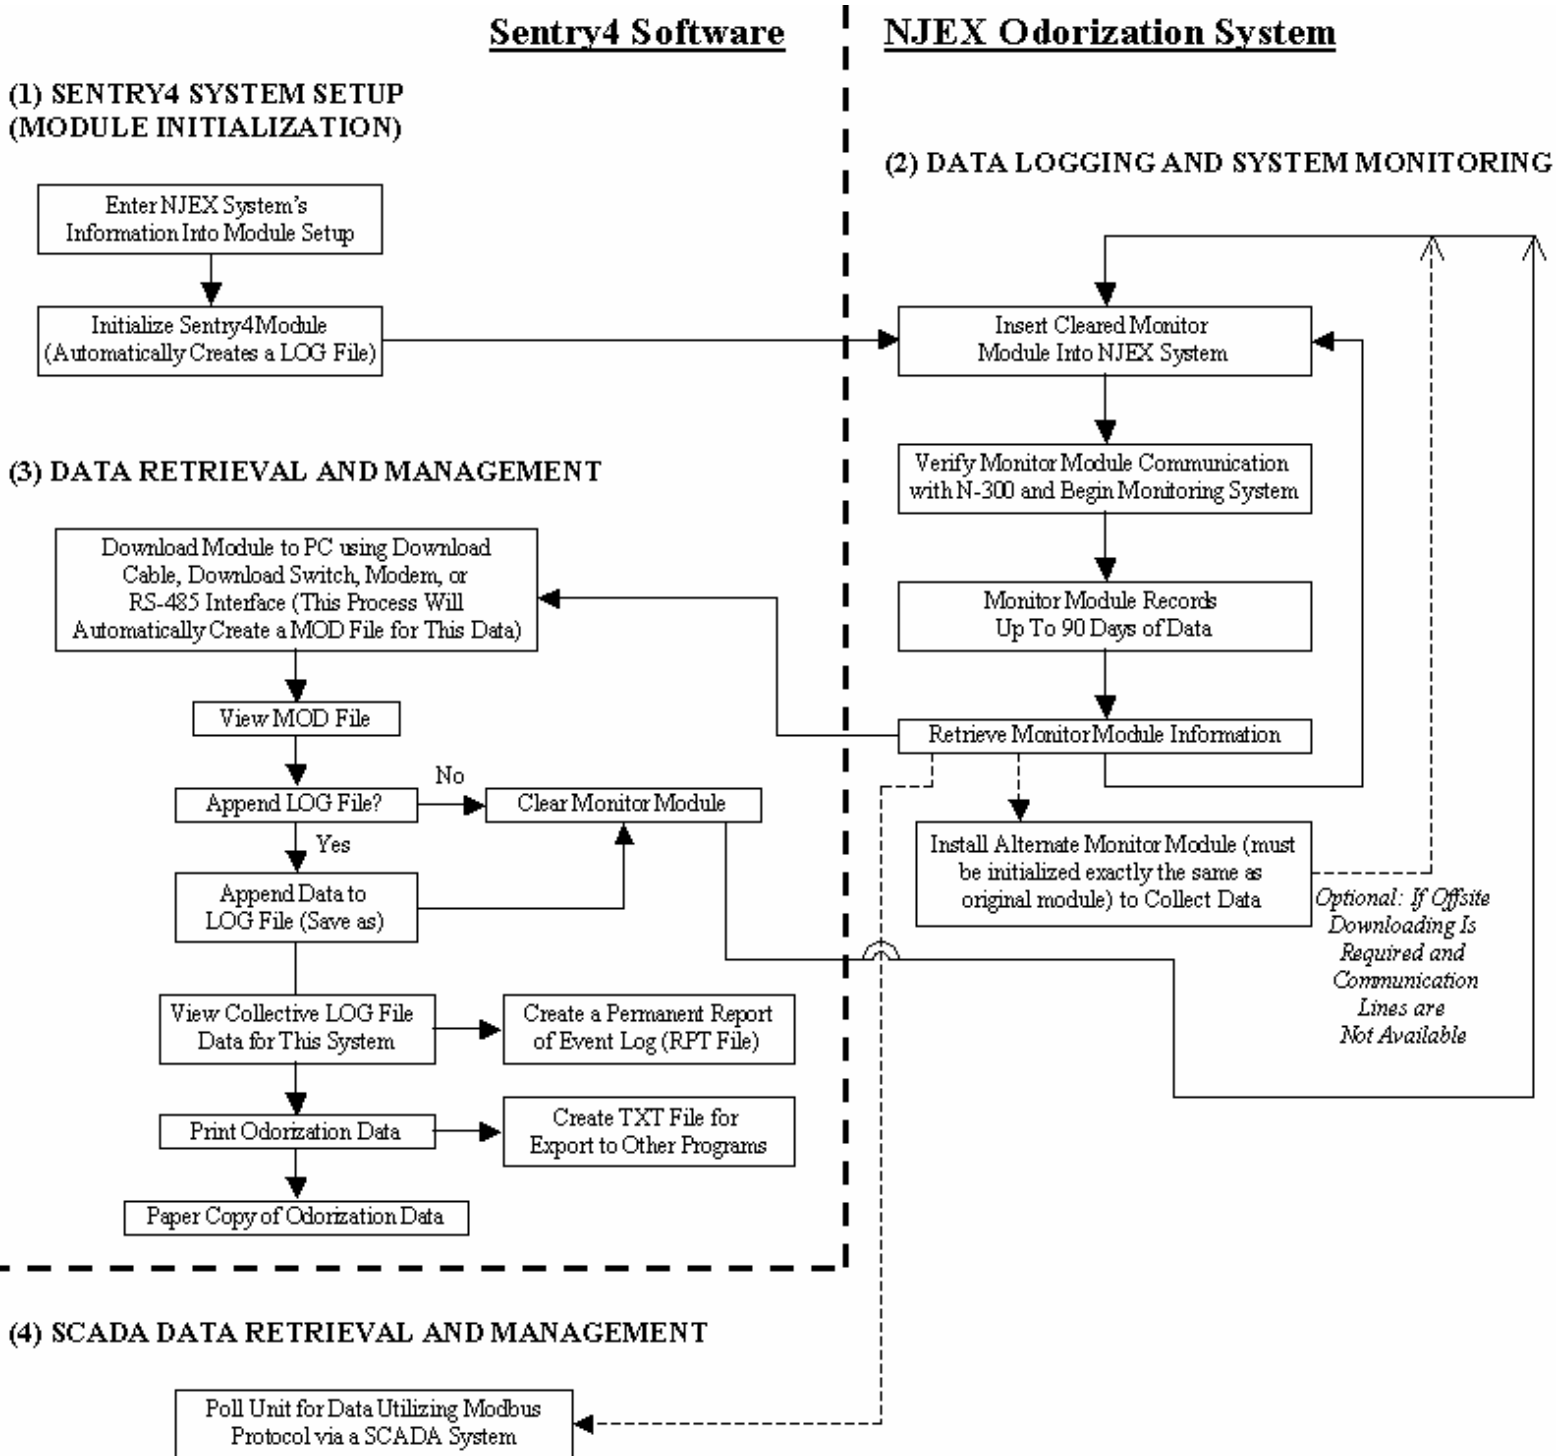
Sentry4 Software

NJEX Odorization System

(1) SENTRY4 SYSTEM SETUP (MODULE INITIALIZATION)

Enter NJEX System's Information Into Module Setup

Initialize Sentry4Module (Automatically Creates a LOG File)

(2) DATA LOGGING AND SYSTEM MONITORING

Insert Cleared Monitor Module Into NJEX System

Verify Monitor Module Communication with N-300 and Begin Monitoring System

Monitor Module Records Up To 90 Days of Data

Retrieve Monitor Module Information

Install Alternate Monitor Module (must be initialized exactly the same as original module) to Collect Data

Optional: If Offsite Downloading Is Required and Communication Lines are Not Available

(3) DATA RETRIEVAL AND MANAGEMENT

Download Module to PC using Download Cable, Download Switch, Modem, or RS-485 Interface (This Process Will Automatically Create a MOD File for This Data)

View MOD File

Append LOG File?

No

Clear Monitor Module

Yes

Append Data to LOG File (Save as)

View Collective LOG File Data for This System

Create a Permanent Report of Event Log (RPT File)

Print Odorization Data

Create TXT File for Export to Other Programs

Paper Copy of Odorization Data

(4) SCADA DATA RETRIEVAL AND MANAGEMENT

Poll Unit for Data Utilizing Modbus Protocol via a SCADA System